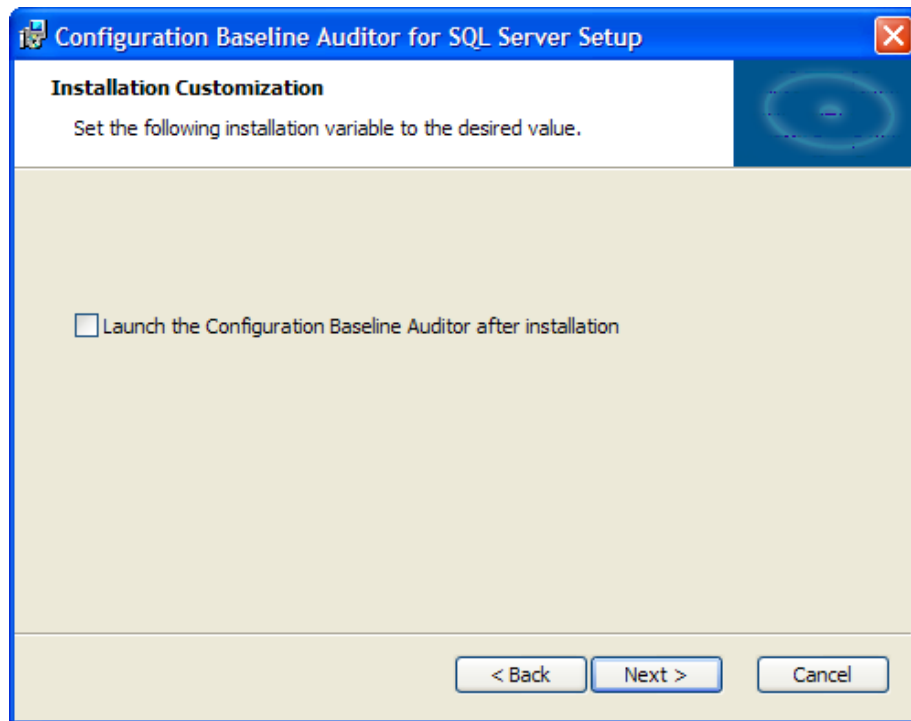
Configuration Baseline Auditor for SQL Server Setup

Installation Customization

Set the following installation variable to the desired value.

Launch the Configuration Baseline Auditor after installation

< Back

Next >

Cancel